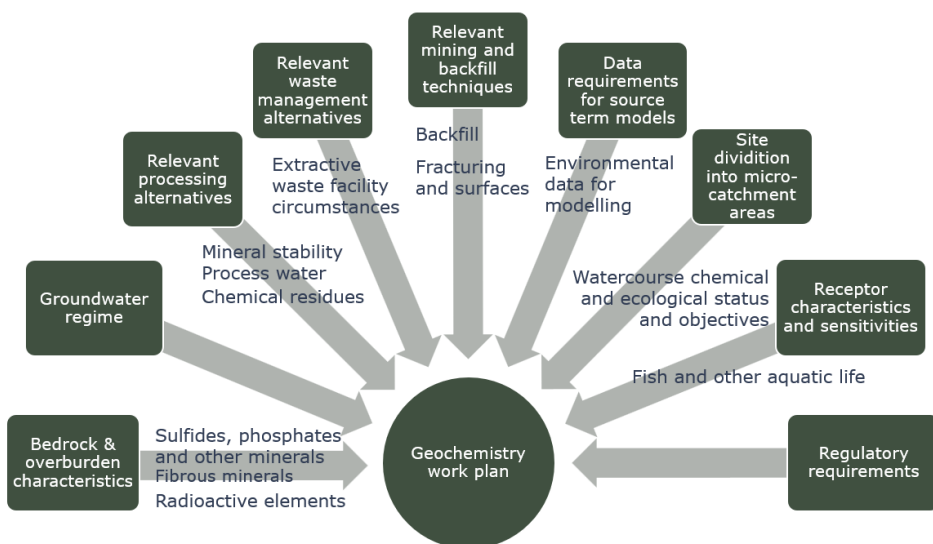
Bedrock & overburden characteristics

Sulfides, phosphates and other minerals
Fibrous minerals
Radioactive elements

Groundwater regime

Relevant processing alternatives

Mineral stability
Process water
Chemical residues

Relevant waste management alternatives

Extractive waste facility circumstances

Relevant mining and backfill techniques

Backfill

Fracturing and surfaces

Data requirements for source term models

Environmental data for modelling

Site dividition into micro-catchment areas

Watercourse chemical and ecological status and objectives

Receptor characteristics and sensitivities

Fish and other aquatic life

Regulatory requirements

Geochemistry work plan